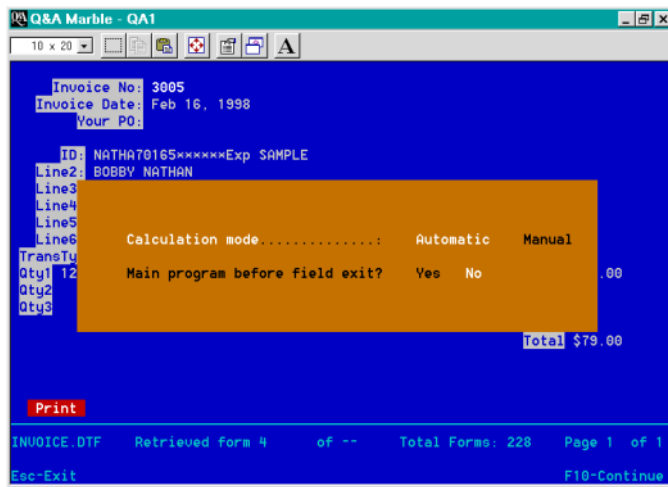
Q&A Marble - QA1

10 x 20

A

Invoice No: 3005
Invoice Date: Feb 16, 1998
Your PO:

ID: NATHA70165××××××Exp SAMPLE
Line2: BOBBY NATHAN
Line3
Line4
Line5
Line6
TransTy
Qty1 12
Qty2
Qty3

Calculation mode...............: Automatic Manual

Main program before field exit? Yes No

.00

Total $79.00

Print

INVOICE.DTF Retrieved form 4 of -- Total Forms: 228 Page 1 of 1

Esc-Exit F10-Continue